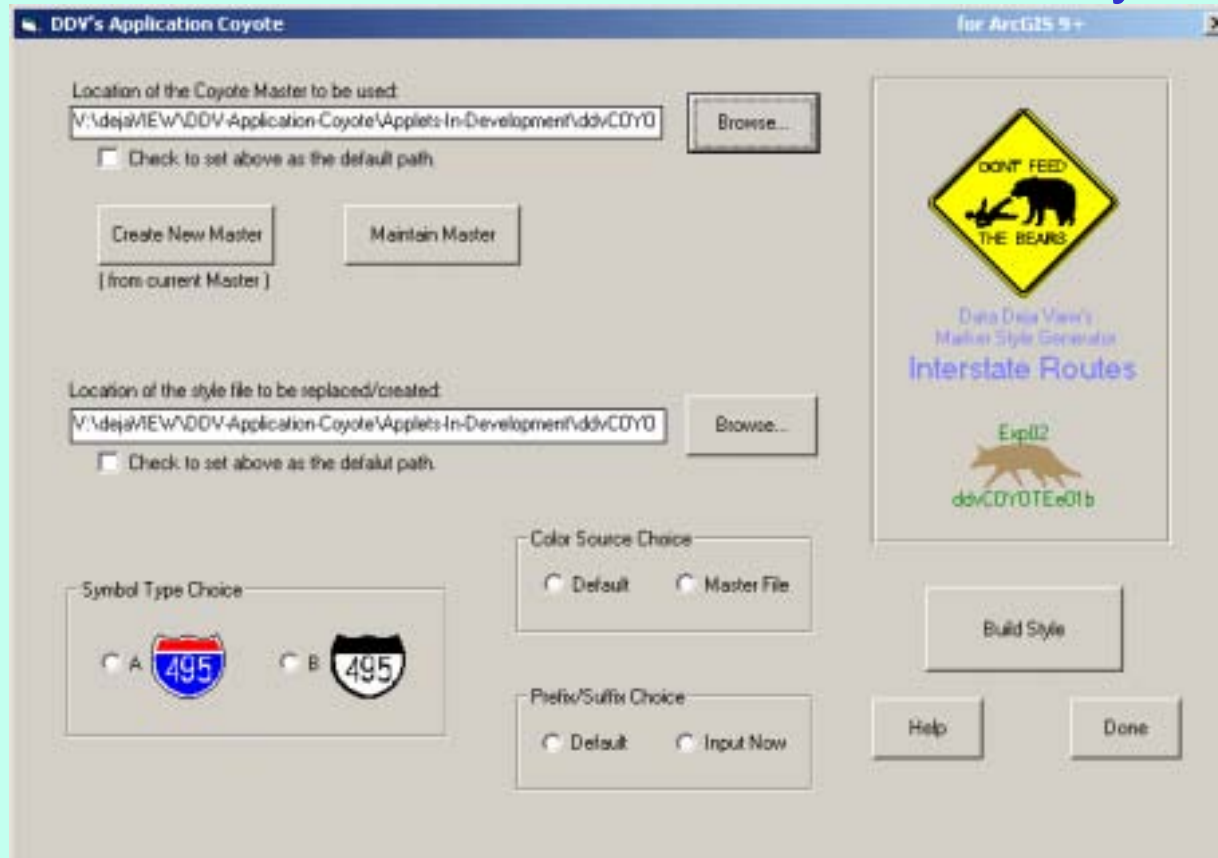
DDV's Application Coyote

for ArcGIS 9+

Location of the Coyote Master to be used:

V:\dejaVIEW\DDV-Application-Coyote\Applets-In-Development\ddvCOYO

Browse...

Check to set above as the default path.

Create New Master

[ from current Master ]

Maintain Master

Location of the style file to be replaced/created:

V:\dejaVIEW\DDV-Application-Coyote\Applets-In-Development\ddvCOYO

Browse...

Check to set above as the defalut path.

DONT FEED

THE BEARS

Data Deja View's
Marker Style Generator

Interstate Routes

Exp02

ddvCOYOTEe01b

Color Source Choice

Default

Master File

Symbol Type Choice

A

495

B

495

Build Style

Prefix/Suffix Choice

Default

Input Now

Help

Done